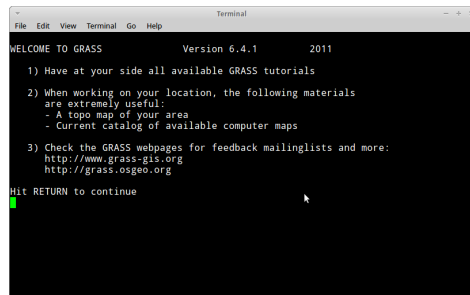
Terminal

File Edit View Terminal Go Help

WELCOME TO GRASS Version 6.4.1 2011

1) Have at your side all available GRASS tutorials

2) When working on your location, the following materials are extremely useful:
- A topo map of your area
- Current catalog of available computer maps

3) Check the GRASS webpages for feedback mailinglists and more:
http://www.grass-gis.org
http://grass.osgeo.org

Hit RETURN to continue